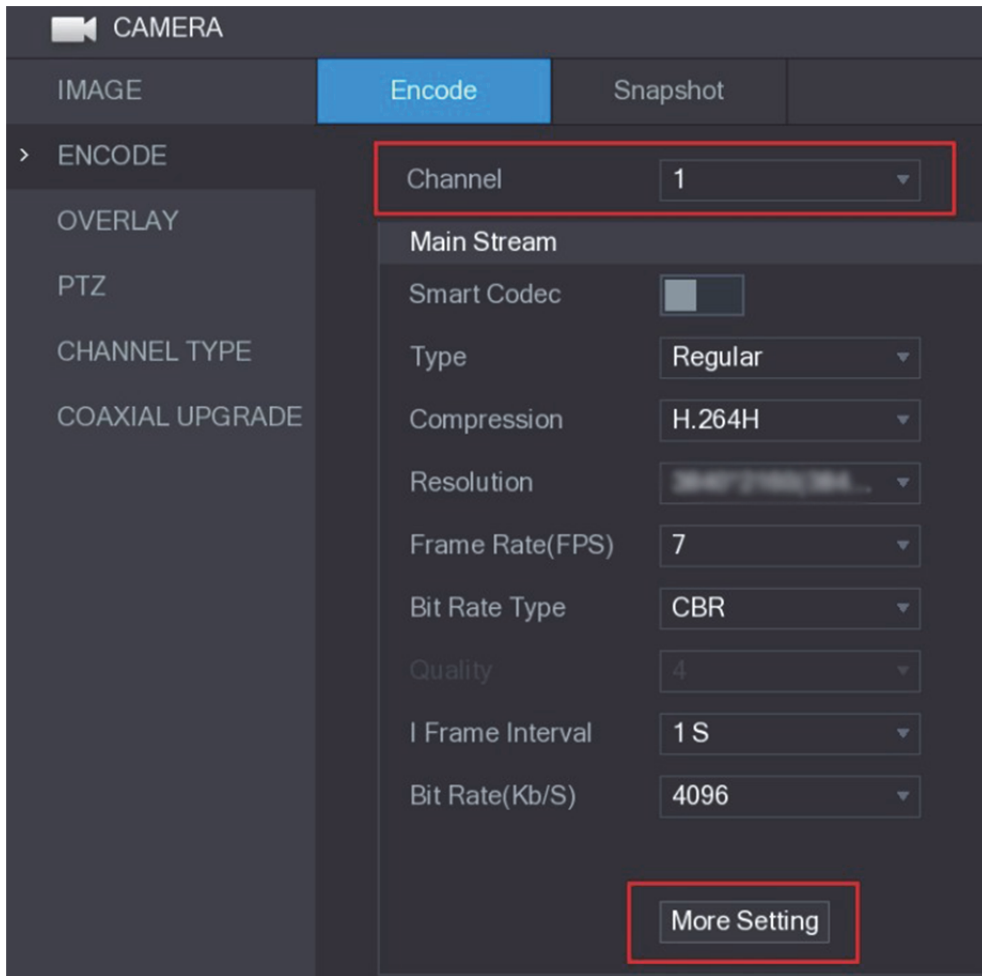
CAMERA

IMAGE

> ENCODE

OVERLAY

PTZ

CHANNEL TYPE

COAXIAL UPGRADE

Encode | Snapshot

Channel 1

Main Stream

Smart Codec

Type Regular

Compression H.264H

Resolution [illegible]

Frame Rate(FPS) 7

Bit Rate Type CBR

Quality 4

I Frame Interval 1 S

Bit Rate(Kb/S) 4096

More Setting